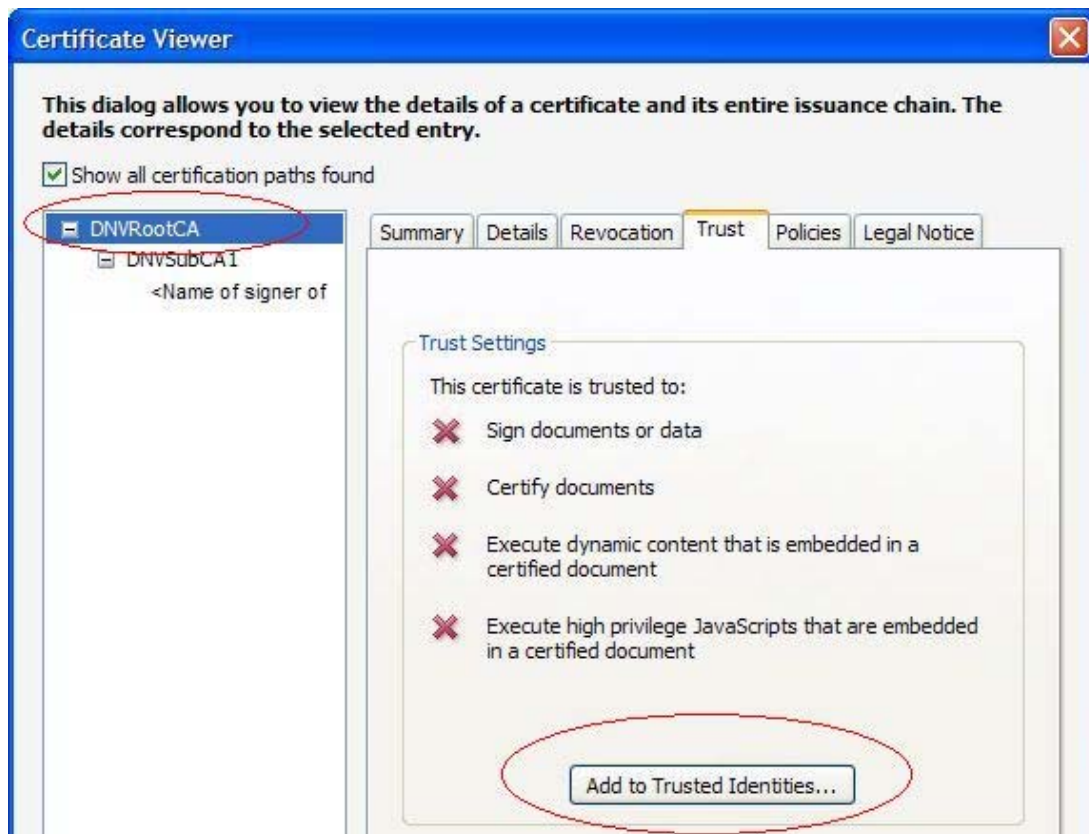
Certificate Viewer

This dialog allows you to view the details of a certificate and its entire issuance chain. The details correspond to the selected entry.

Show all certification paths found

DNVRootCA
DNVSubCA1
<Name of signer of

Summary
Details
Revocation
Trust
Policies
Legal Notice

Trust Settings

This certificate is trusted to:

Sign documents or data

Certify documents

Execute dynamic content that is embedded in a certified document

Execute high privilege JavaScripts that are embedded in a certified document

Add to Trusted Identities...